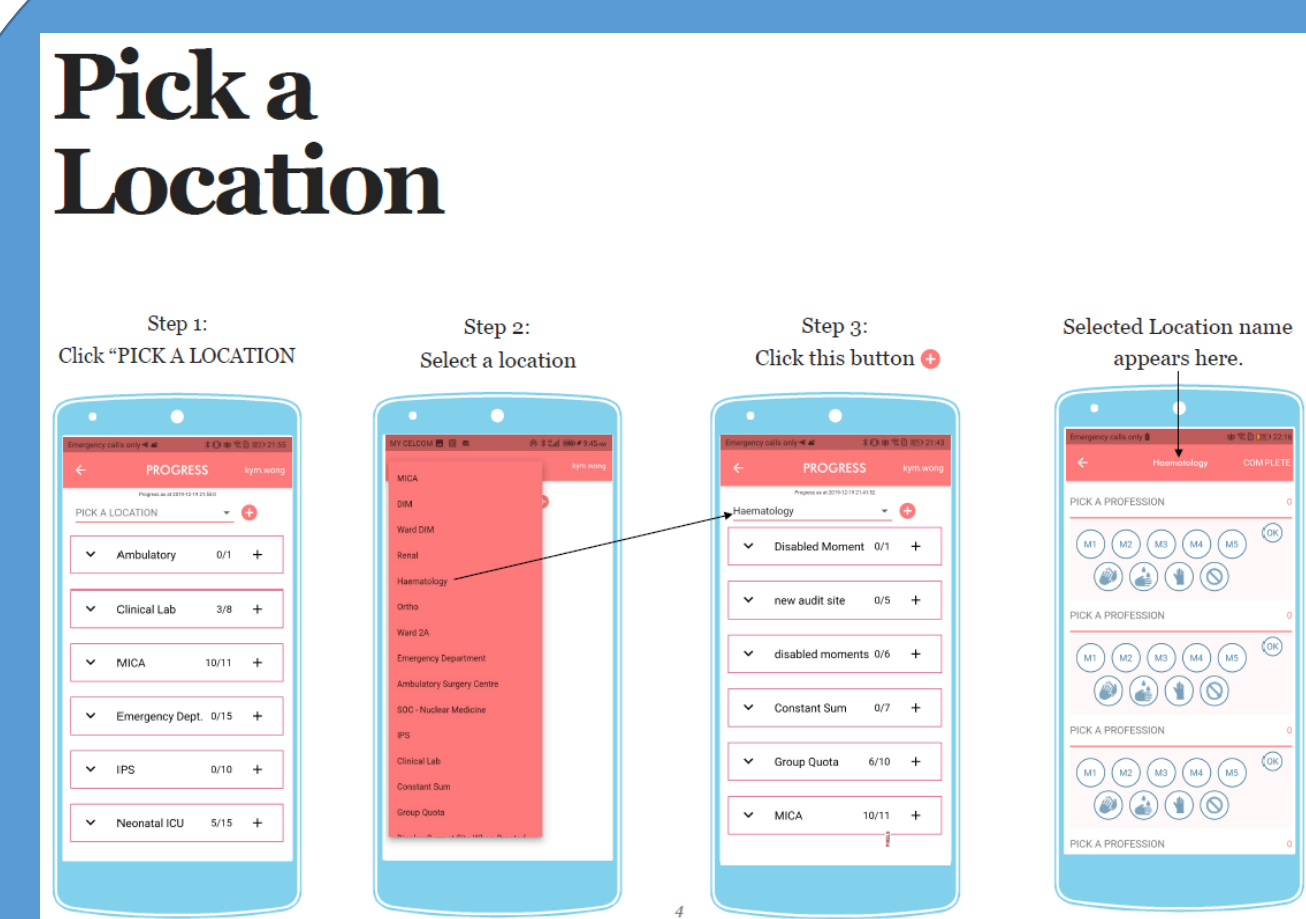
Pick a Location

Step 1:
Click "PICK A LOCATION

Emergency calls only
PROGRESS kym.wong
Progress as at 2019-12-19 21:55
PICK A LOCATION
Ambulatory 0/1 +
Clinical Lab 3/8 +
MICA 10/11 +
Emergency Dept. 0/15 +
IPS 0/10 +
Neonatal ICU 5/15 +

Step 2:
Select a location

MY CELCOM
kym.wong
MICA
DIM
Ward DIM
Renal
Haematology
Ortho
Ward 2A
Emergency Department
Ambulatory Surgery Centre
SOC - Nuclear Medicine
IPS
Clinical Lab
Constant Sum
Group Quota
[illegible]

Step 3:
Click this button

Emergency calls only
PROGRESS kym.wong
Progress as at 2019-12-19 21:41:52
Haematology
Disabled Moment 0/1 +
new audit site 0/5 +
disabled moments 0/6 +
Constant Sum 0/7 +
Group Quota 6/10 +
MICA 10/11 +

Selected Location name appears here.

Emergency calls only
Haematology COMPLETE
PICK A PROFESSION 0
M1 M2 M3 M4 M5 OK
PICK A PROFESSION 0
M1 M2 M3 M4 M5 OK
PICK A PROFESSION 0
M1 M2 M3 M4 M5 OK
PICK A PROFESSION 0

4